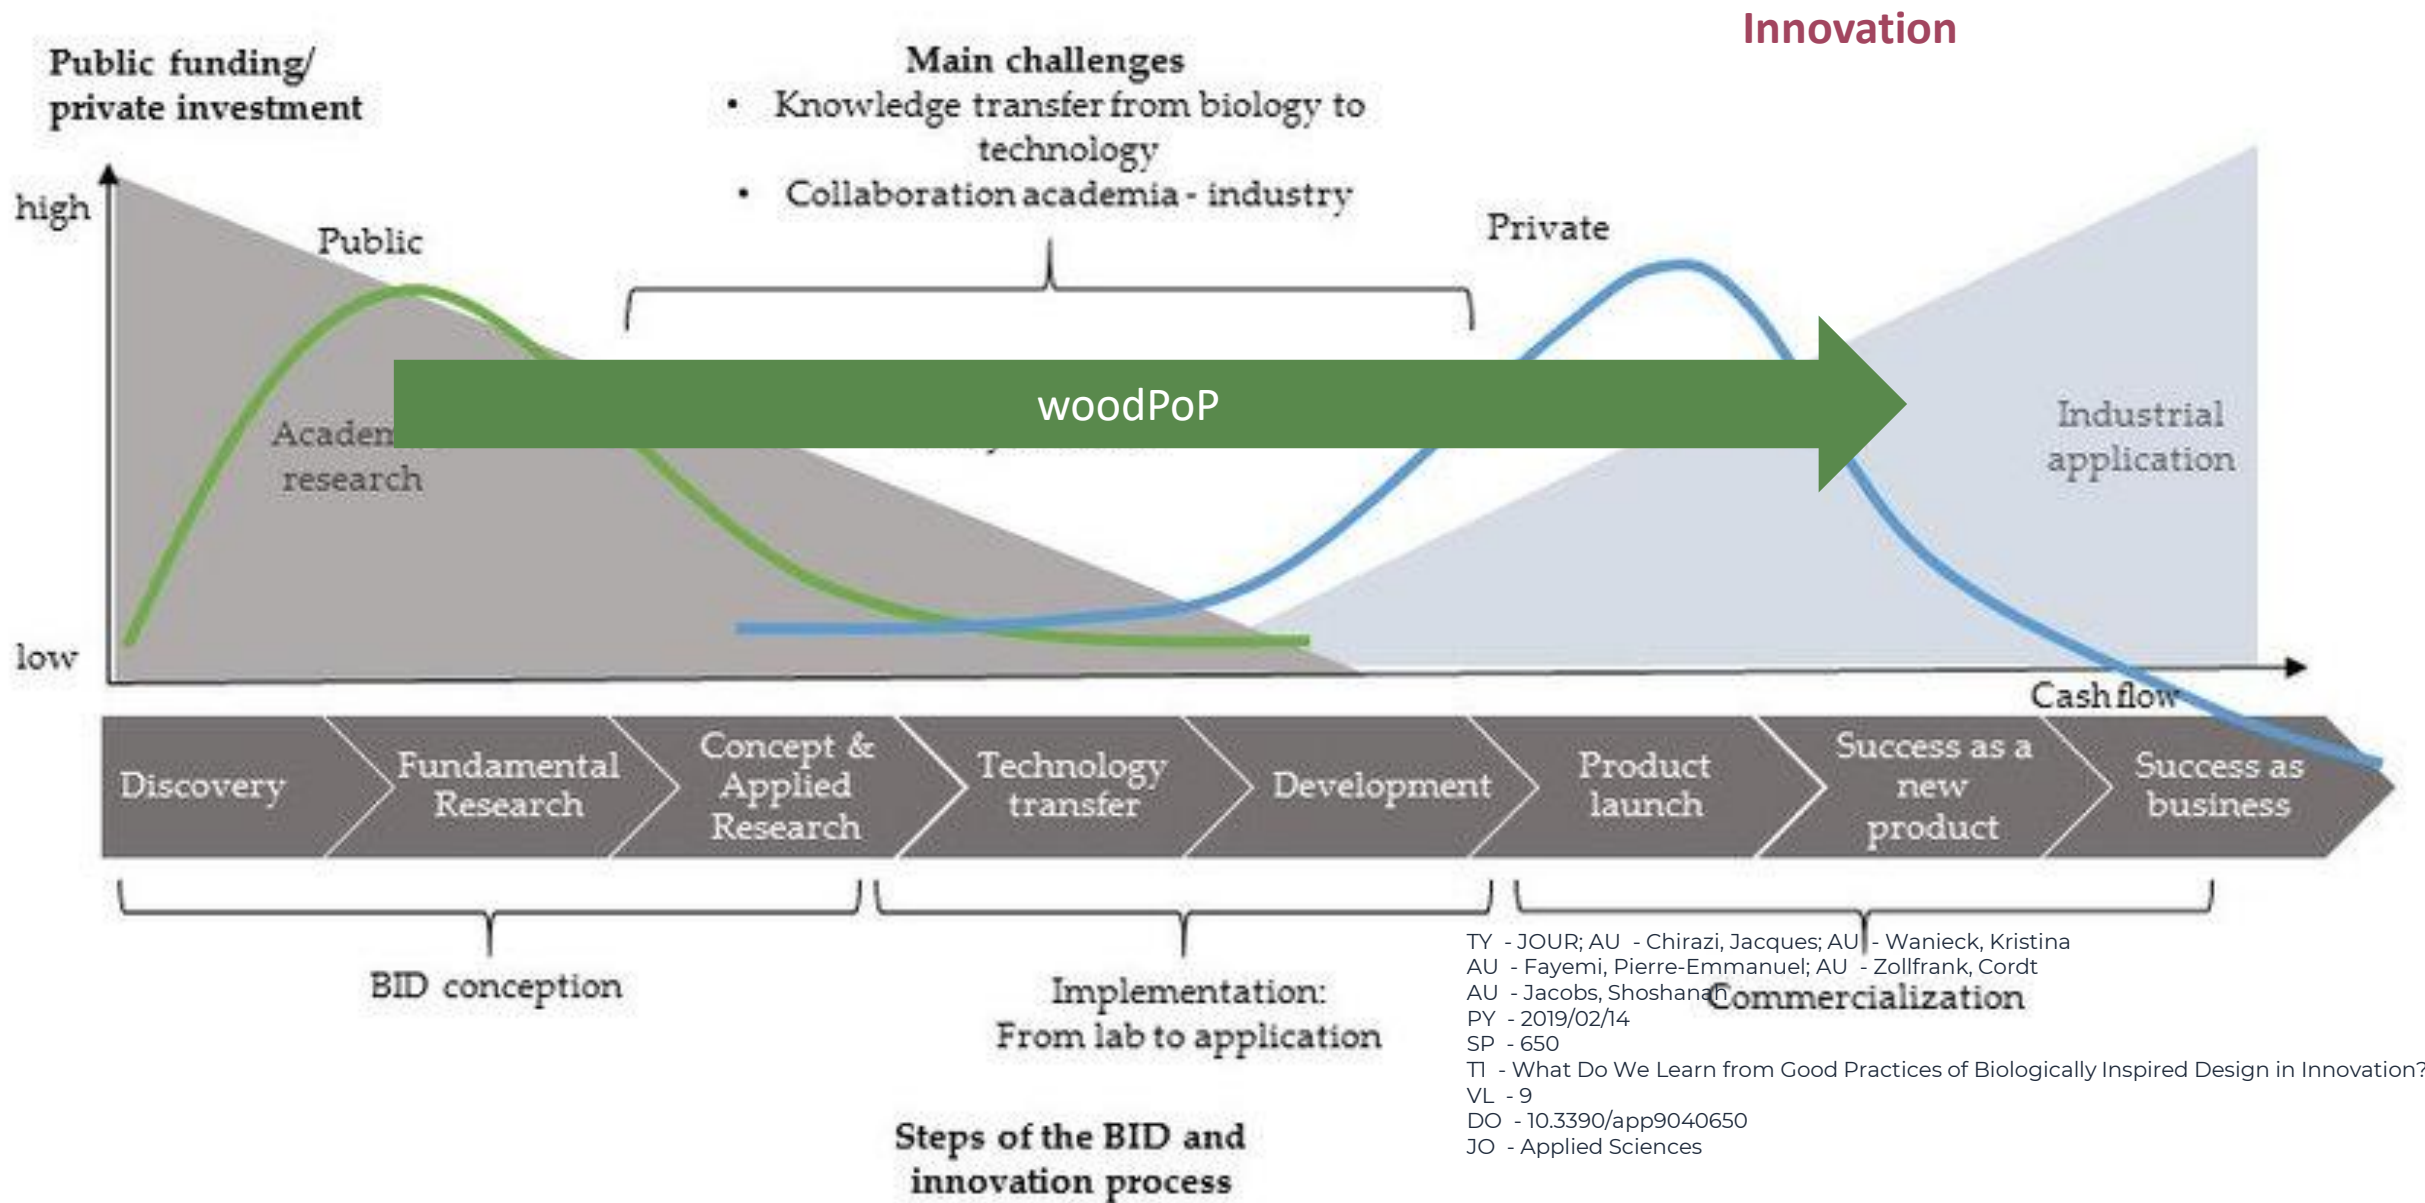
Innovation

Public funding/ private investment

Main challenges
• Knowledge transfer from biology to technology
• Collaboration academia - industry

high

low

Public

Private

Acaden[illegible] research

woodPoP

Industrial application

Cash flow

Discovery

Fundamental Research

Concept & Applied Research

Technology transfer

Development

Product launch

Success as a new product

Success as business

BID conception

Implementation: From lab to application

Commercialization

Steps of the BID and innovation process

TY - JOUR; AU - Chirazi, Jacques; AU - Wanieck, Kristina
AU - Fayemi, Pierre-Emmanuel; AU - Zollfrank, Cordt
AU - Jacobs, Shoshanah
PY - 2019/02/14
SP - 650
TI - What Do We Learn from Good Practices of Biologically Inspired Design in Innovation?
VL - 9
DO - 10.3390/app9040650
JO - Applied Sciences